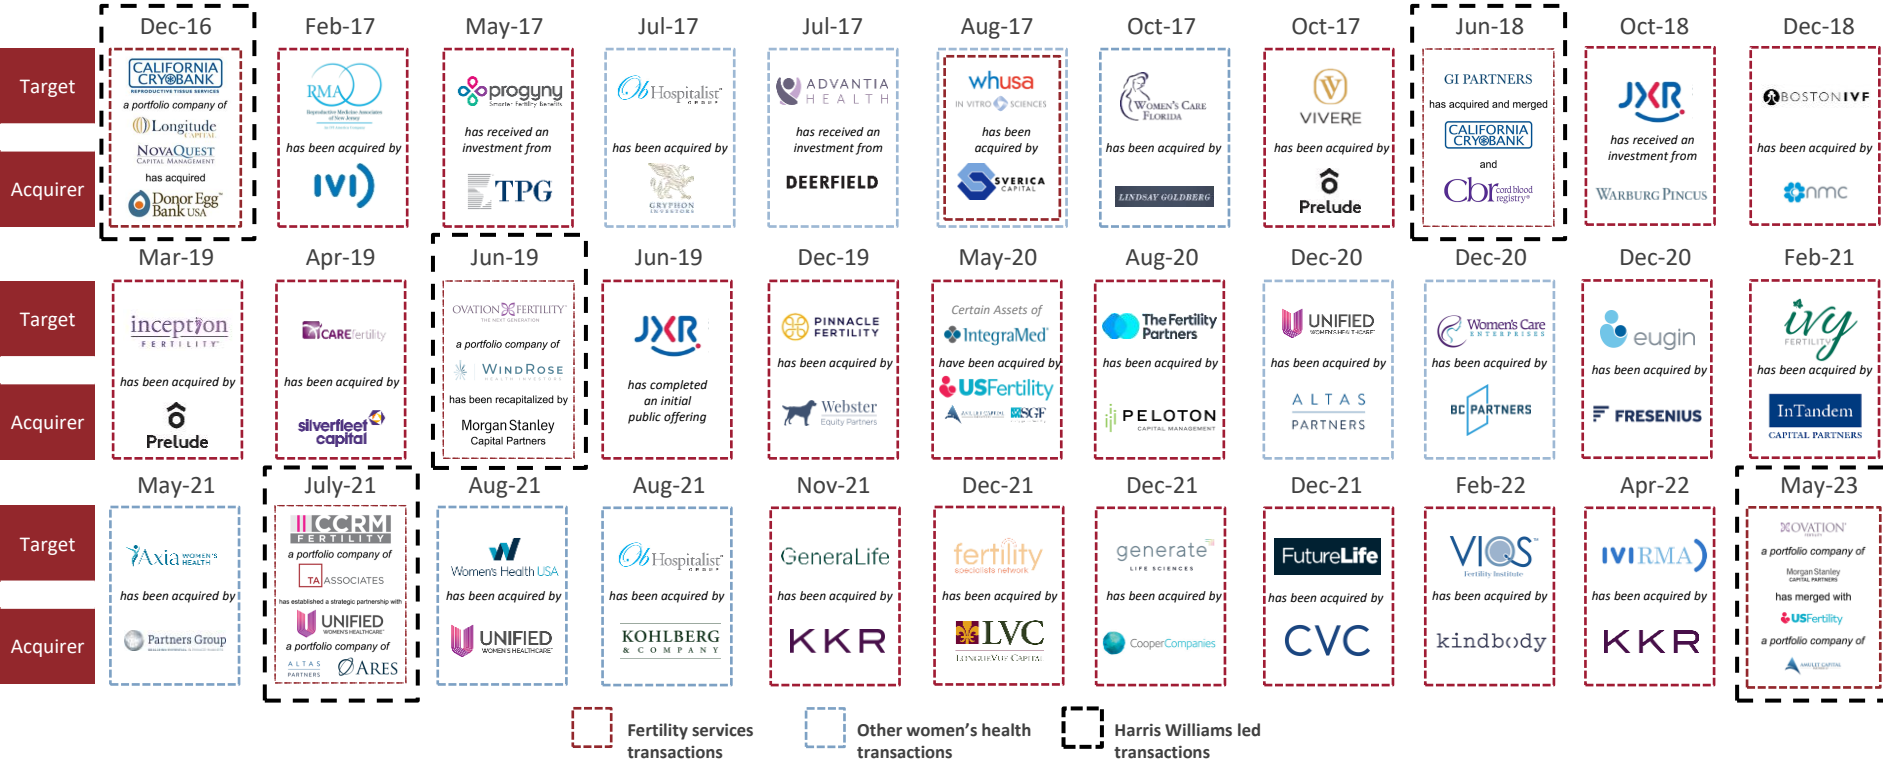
Dec-16 Feb-17 May-17 Jul-17 Jul-17 Aug-17 Oct-17 Oct-17 Jun-18 Oct-18 Dec-18

Target

Acquirer

CALIFORNIA CRYOBANK
REPRODUCTIVE TISSUE SERVICES
a portfolio company of
Longitude CAPITAL
NOVAQUEST CAPITAL MANAGEMENT
has acquired
Donor Egg Bank USA

RMA
has been acquired by
IVI

progyny
has received an investment from
TPG

Hospitalist GROUP
has been acquired by
GRYPHON INVESTORS

ADVANTIA HEALTH
has received an investment from
DEERFIELD

whusa
IN VITRO SCIENCES
has been acquired by
SVERICA CAPITAL

Women's Care Florida
has been acquired by
LINDSAY GOLDBERG

VIVERE
has been acquired by
Prelude

GI PARTNERS
has acquired and merged
CALIFORNIA CRYOBANK
and
Cbr cord blood registry

JXR
has received an investment from
WARBURG PINCUS

BOSTON IVF
has been acquired by
nmc

Mar-19 Apr-19 Jun-19 Jun-19 Dec-19 May-20 Aug-20 Dec-20 Dec-20 Dec-20 Feb-21

Target

Acquirer

inception FERTILITY
has been acquired by
Prelude

CARE fertility
has been acquired by
silverfleet capital

OVATION FERTILITY
a portfolio company of
WINDROSE
has been recapitalized by
Morgan Stanley Capital Partners

JXR
has completed an initial public offering

PINNACLE FERTILITY
has been acquired by
Webster Equity Partners

Certain Assets of
IntegraMed
have been acquired by
USFertility
SGF

The Fertility Partners
has been acquired by
PELOTON CAPITAL MANAGEMENT

UNIFIED
has been acquired by
ALTAS PARTNERS

Women's Care ENTERPRISES
has been acquired by
BC PARTNERS

eugin
has been acquired by
FRESENIUS

ivy FERTILITY
has been acquired by
InTandem CAPITAL PARTNERS

May-21 July-21 Aug-21 Aug-21 Nov-21 Dec-21 Dec-21 Dec-21 Feb-22 Apr-22 May-23

Target

Acquirer

Axia WOMEN'S HEALTH
has been acquired by
Partners Group

CCRM FERTILITY
a portfolio company of
TA ASSOCIATES
has established a strategic partnership with
UNIFIED WOMEN'S HEALTHCARE
a portfolio company of
ALTAS PARTNERS
ARES

Women's Health USA
has been acquired by
UNIFIED WOMEN'S HEALTHCARE

Hospitalist GROUP
has been acquired by
KOHLBERG & COMPANY

GeneraLife
has been acquired by
KKR

fertility specialists network
has been acquired by
LVC LONGITUDE CAPITAL

generate LIFE SCIENCES
has been acquired by
CooperCompanies

FutureLife
has been acquired by
CVC

VIOS Fertility Institute
has been acquired by
kindbody

IVIRMA
has been acquired by
KKR

OVATION
a portfolio company of
Morgan Stanley CAPITAL PARTNERS
has merged with
USFertility
a portfolio company of
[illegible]

Fertility services transactions
Other women's health transactions
Harris Williams led transactions